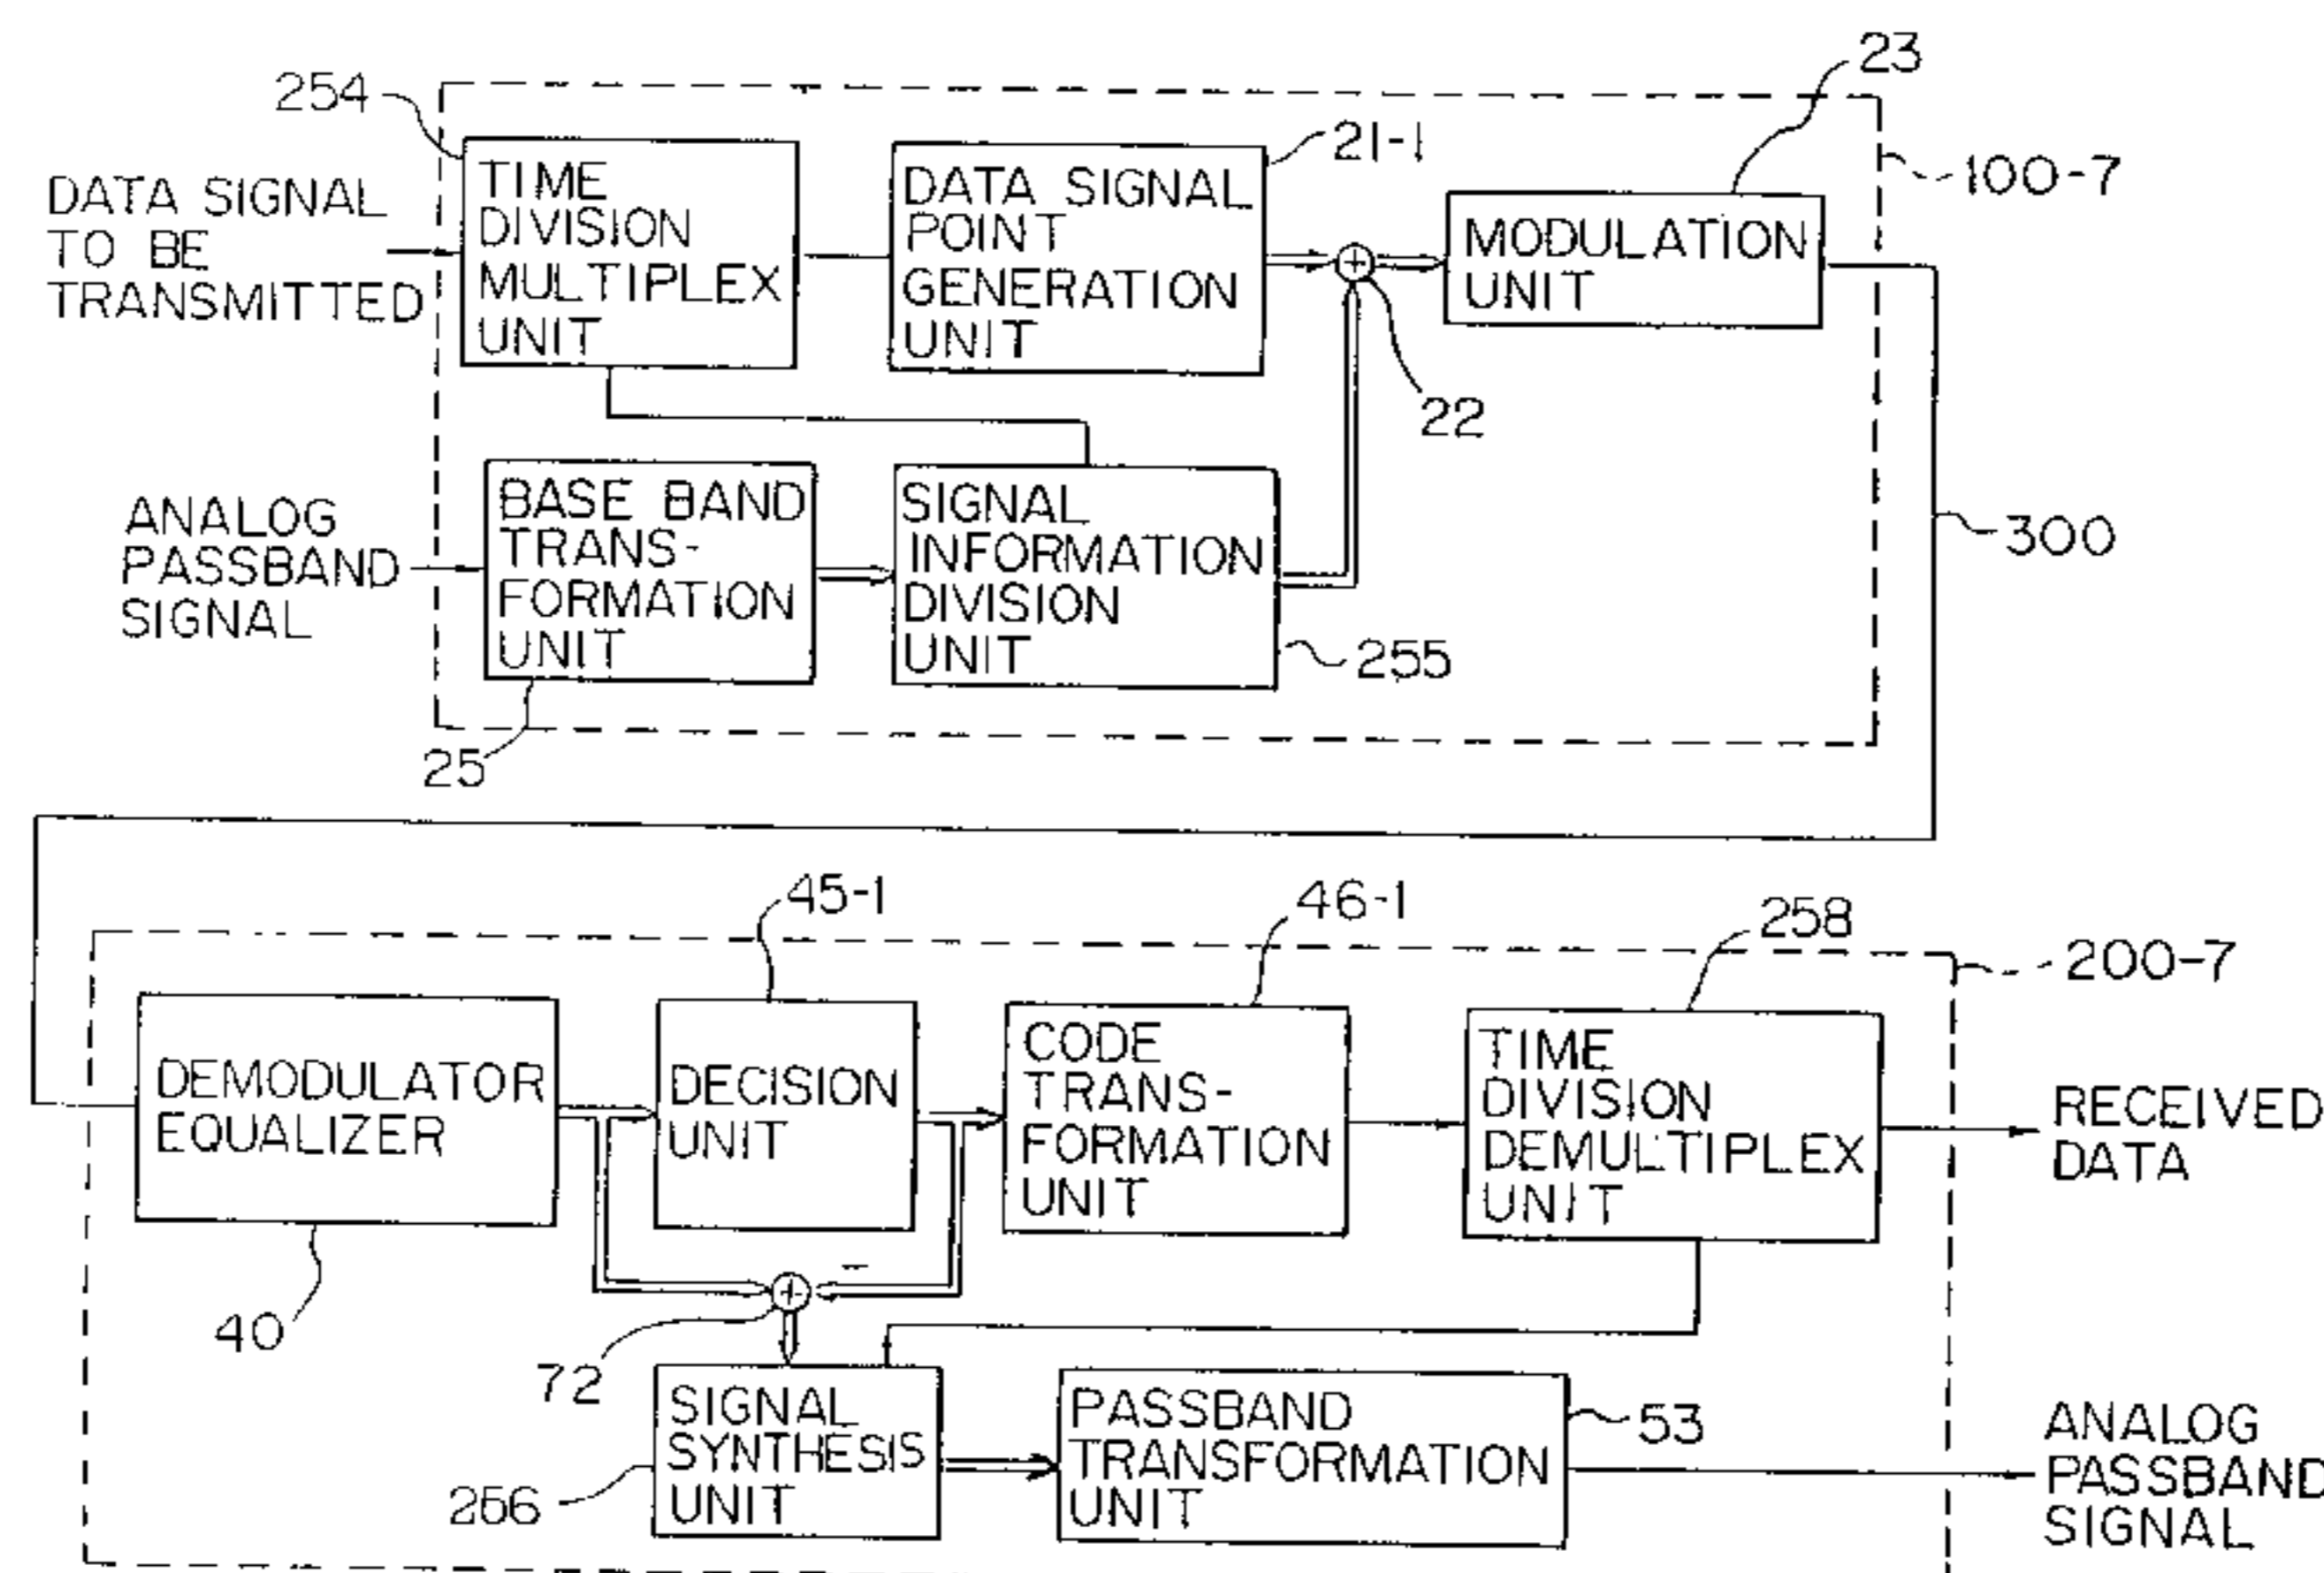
254

23

21-1

100-7

DATA SIGNAL TO BE TRANSMITTED

TIME DIVISION MULTIPLEX UNIT

DATA SIGNAL POINT GENERATION UNIT

MODULATION UNIT

22

ANALOG PASSBAND SIGNAL

BASE BAND TRANS-FORMATION UNIT

SIGNAL INFORMATION DIVISION UNIT

300

255

25

45-1

46-1

258

200-7

DEMODULATOR EQUALIZER

DECISION UNIT

CODE TRANS-FORMATION UNIT

TIME DIVISION DEMULTIPLEX UNIT

RECEIVED DATA

40

−

72

SIGNAL SYNTHESIS UNIT

PASSBAND TRANSFORMATION UNIT

53

256

ANALOG PASSBAND SIGNAL